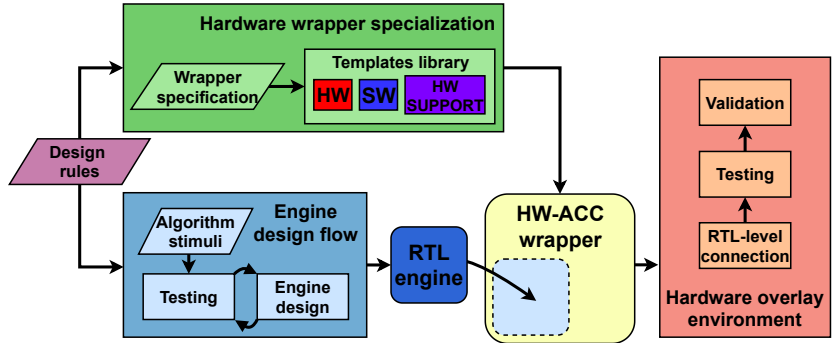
Hardware wrapper specialization

Wrapper specification

Templates library

HW

SW

HW SUPPORT

Design rules

Engine design flow

Algorithm stimuli

Testing

Engine design

RTL engine

HW-ACC wrapper

Validation

Testing

RTL-level connection

Hardware overlay environment